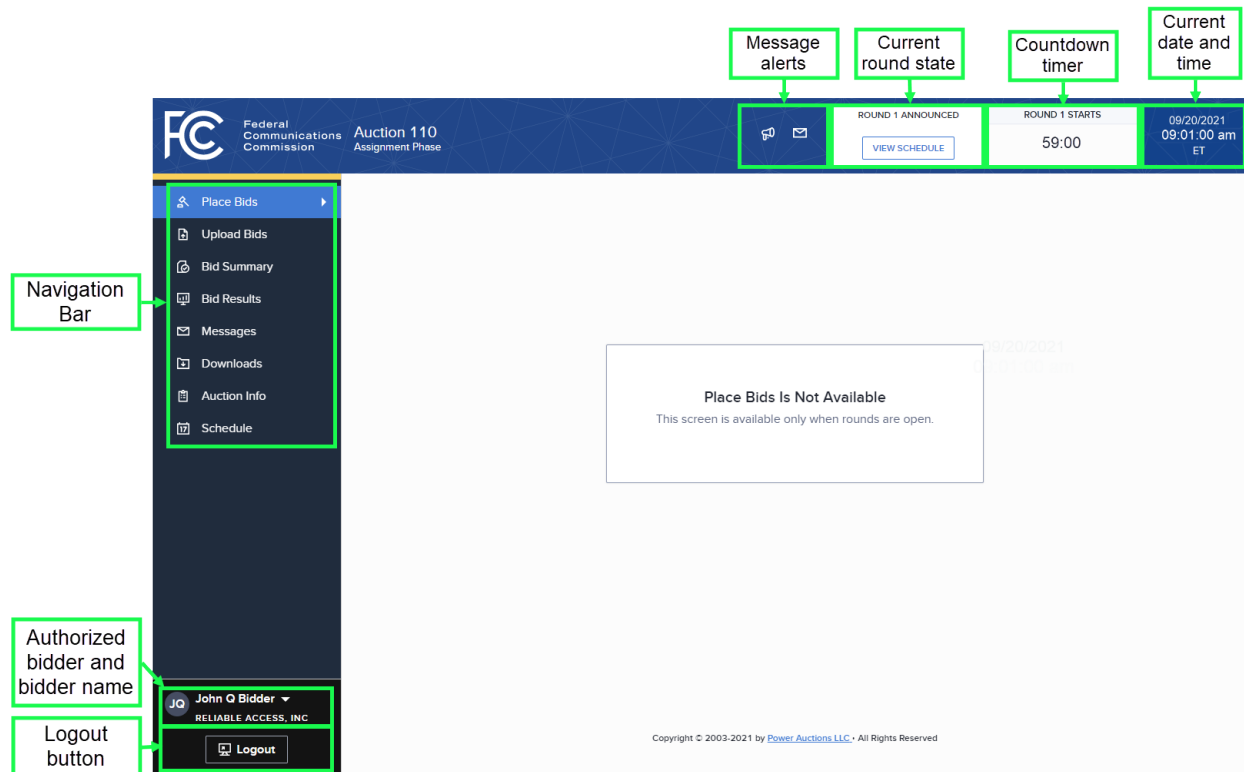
Message alerts

Current round state

Countdown timer

Current date and time

FCC Federal Communications Commission

Auction 110
Assignment Phase

ROUND 1 ANNOUNCED
VIEW SCHEDULE

ROUND 1 STARTS
59:00

09/20/2021
09:01:00 am
ET

Navigation Bar

Place Bids
Upload Bids
Bid Summary
Bid Results
Messages
Downloads
Auction Info
Schedule

Place Bids Is Not Available
This screen is available only when rounds are open.

Authorized bidder and bidder name

JQ John Q Bidder
RELIABLE ACCESS, INC

Logout button

Logout

Copyright © 2003-2021 by Power Auctions LLC • All Rights Reserved